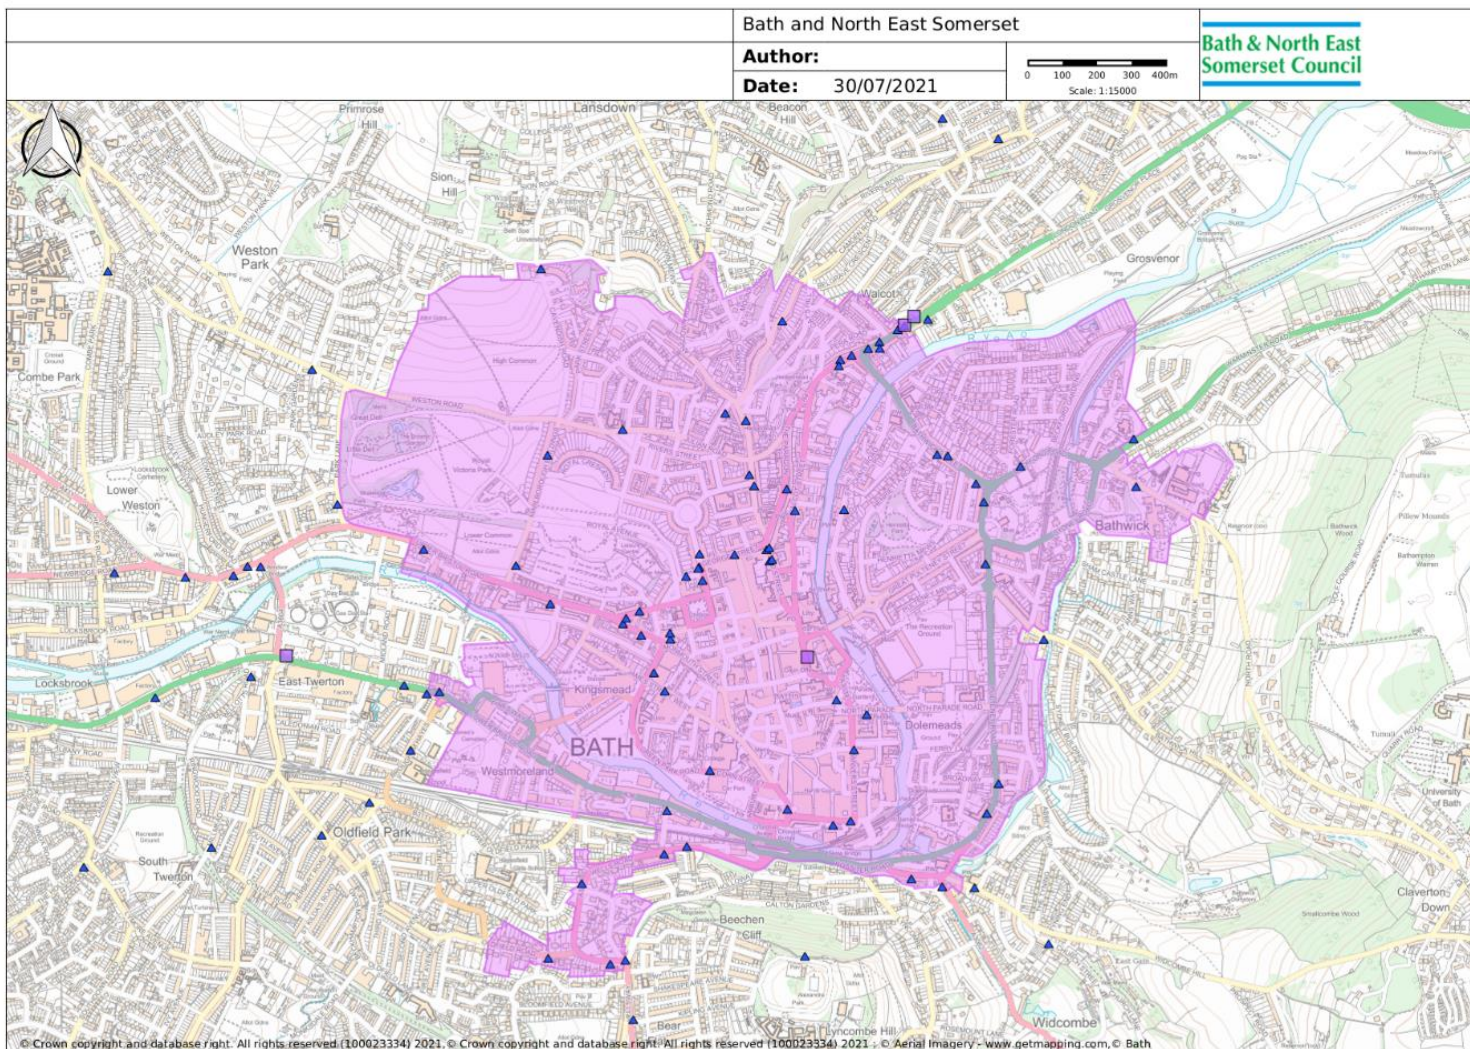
Bath and North East Somerset

Author:

Date: 30/07/2021

0 100 200 300 400m
Scale: 1:15000

Bath & North East Somerset Council

Primrose Hill
Lansdown
Beacon Hill
Sion Hill
Weston Park
Walcot
Grosvenor
Combe Park
High Common
Weston Road
Lower Weston
Royal Victoria Park
Bathwick
Royal Avenue
East Twerton
Locksbrook
Kingsmead
BATH
Westmoreland
Dolemeads
Oldfield Park
South Twerton
Beechen Cliff
Lyncombe Hill
Widcombe
Bear
Claverton Down
University of Bath
Pillow Mounds

© Crown copyright and database right. All rights reserved (100023334) 2021. © Crown copyright and database right. All rights reserved (100023334) 2021. © Aerial Imagery - www.getmapping.com,© Bath